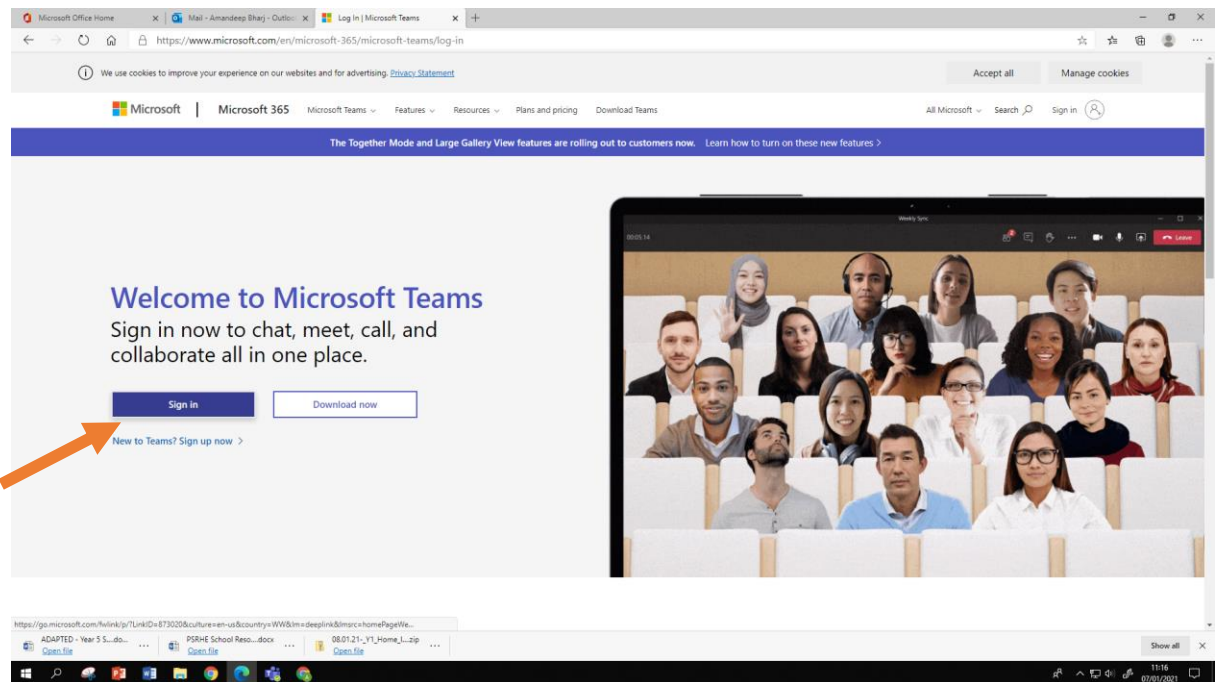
Microsoft Office Home ×
Mail - Amandeep Bharj - Outlo ×
Log In | Microsoft Teams ×
+

https://www.microsoft.com/en/microsoft-365/microsoft-teams/log-in

We use cookies to improve your experience on our websites and for advertising. Privacy Statement
Accept all
Manage cookies

Microsoft | Microsoft 365 Microsoft Teams Features Resources Plans and pricing Download Teams
All Microsoft Search Sign in

The Together Mode and Large Gallery View features are rolling out to customers now. Learn how to turn on these new features >

Weekly Sync
00:05:14
Leave

Welcome to Microsoft Teams
Sign in now to chat, meet, call, and collaborate all in one place.

Sign in
Download now

New to Teams? Sign up now >

https://go.microsoft.com/fwlink/p/?LinkID=873020&culture=en-us&country=WW&lm=deeplink&lmsrc=homePageWe...

ADAPTED - Year 5 S....do...
Open file
PSRHE School Reso....docx
Open file
08.01.21-_Y1_Home_l....zip
Open file
Show all
×

11:16
07/01/2021